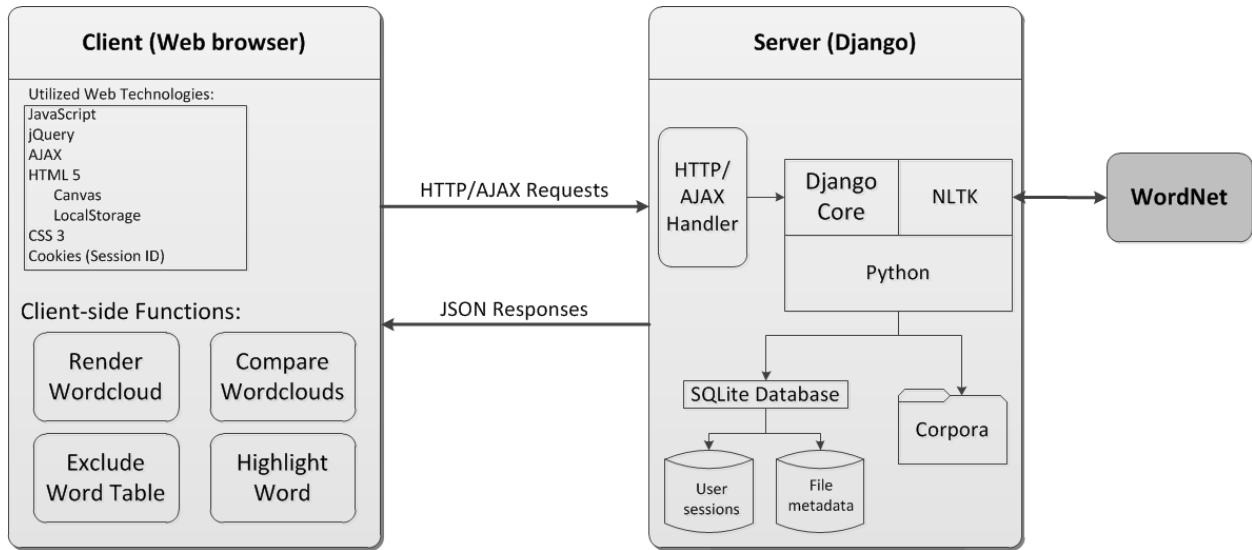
Client (Web browser)

Utilized Web Technologies:
JavaScript
jQuery
AJAX
HTML 5
Canvas
LocalStorage
CSS 3
Cookies (Session ID)

Client-side Functions:

Render Wordcloud

Compare Wordclouds

Exclude Word Table

Highlight Word

HTTP/AJAX Requests

JSON Responses

Server (Django)

HTTP/ AJAX Handler

Django Core

NLTK

Python

SQLite Database

Corpora

User sessions

File metadata

WordNet